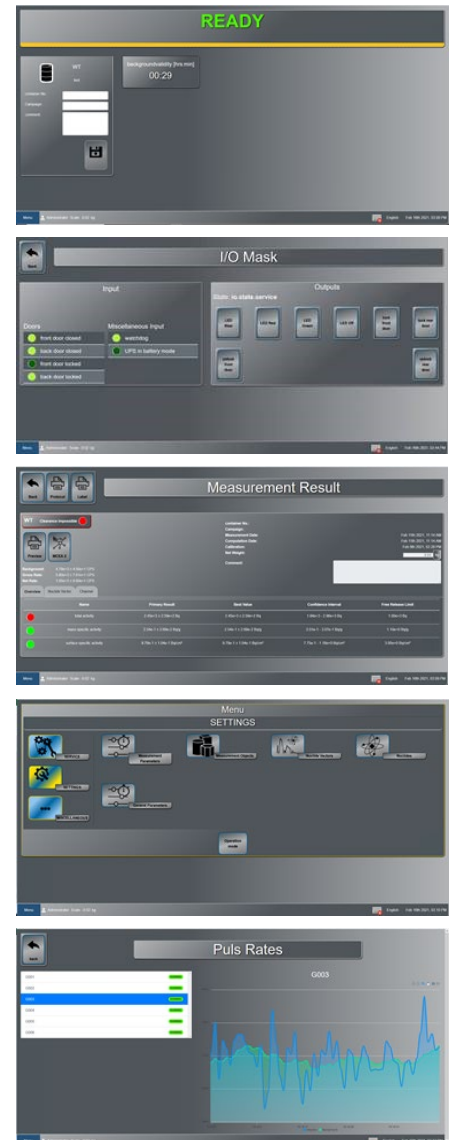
READY

WT
Container No.
Campaign
Comment

background validity [hrs:min]
00:29

Menu Administrator Scale: 0.02 kg English Feb 19th 2021, 03:05 PM

Back

I/O Mask

Input
Doors
front door closed
back door closed
front door locked
back door locked
Miscellaneous Input
watchdog
UPS in battery mode

Outputs
State: is.state.service
LED Blue
LED Red
LED Green
LED Off
Lock front door
Lock rear door
Unlock front door
Unlock rear door

Menu Administrator Scale: 0.02 kg English Feb 19th 2021, 03:16 PM

Back Protocol Label

Measurement Result

WT Clearance impossible

Preview MSS-2

Container No.:
Campaign:
Measurement Date:
Computation Date:
Calibration:
Net Weight:
Comment:

Overview Nuclide Vector Channel

| | Name | Primary Result | Best Value | Confidence Interval | Free Release Limit |
|---|---|---|---|---|---|
| | total activity | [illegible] | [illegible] | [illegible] | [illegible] |
| | mass specific activity | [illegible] | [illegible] | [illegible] | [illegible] |
| | surface specific activity | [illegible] | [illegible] | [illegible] | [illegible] |

Menu Administrator Scale: 0.02 kg English Feb 19th 2021, 03:05 PM

Menu
SETTINGS

SERVICE
Measurement Parameter
Measurement Capacity
Nuclide Vectors
Nuclides
SETTINGS
Global Parameter
INSTALLMENTS
Operation mode

Menu Administrator Scale: 0.02 kg English Feb 19th 2021, 03:15 PM

Back

Puls Rates

G001
G002
G003
G004
G005
G006

G003